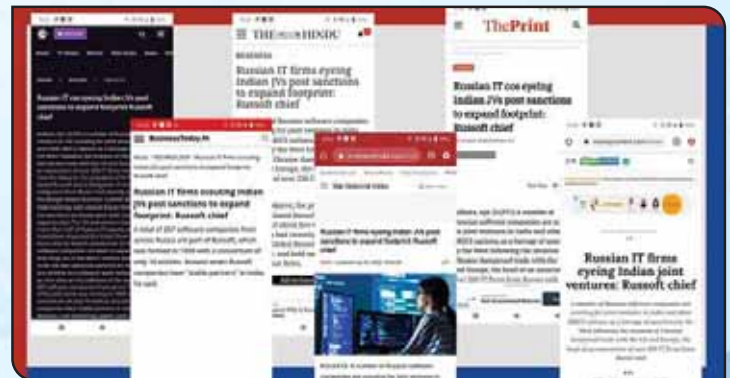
Russian IT cos eyeing Indian JVs post sanctions to expand footprint: Russoft chief

THE HINDU

Russian IT firms eyeing Indian JVs post sanctions to expand footprint: Russoft chief

ThePrint

Russian IT cos eyeing Indian JVs post sanctions to expand footprint: Russoft chief

BusinessToday.In

Russian IT firms scouting Indian JVs post sanctions to expand footprint: Russoft chief

A total of 207 software companies from across Russia are part of Russoft, which was formed in 1998 with a consortium of only 10 entities. Around seven Russoft companies have "stable partners" in India, he said.

The Financial Express

Russian IT firms eyeing Indian JVs post sanctions to expand footprint: Russoft chief

Russian IT firms eyeing Indian joint ventures: Russoft chief